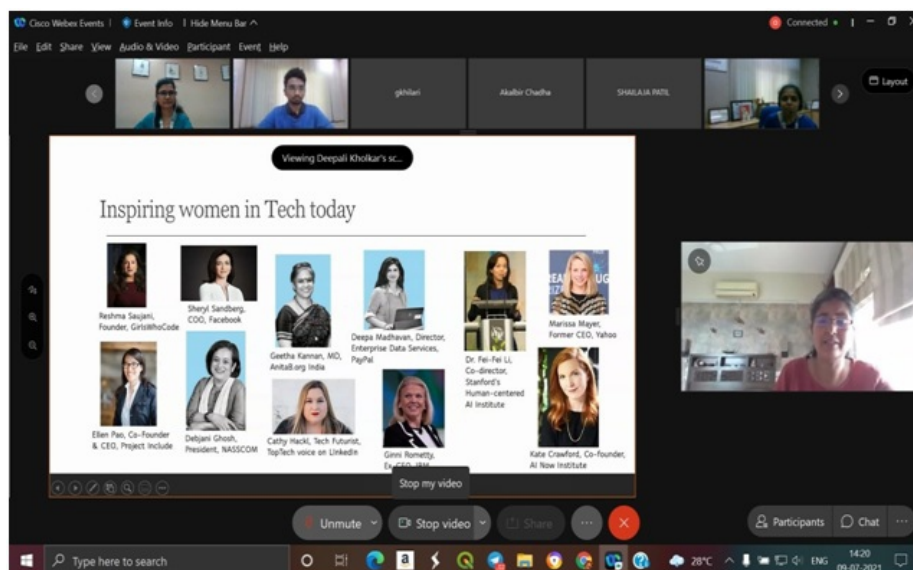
Cisco Webex Events | Event Info | Hide Menu Bar ^

Connected •

File Edit Share View Audio & Video Participant Event Help

gkhilari

Akalbir Chadha

SHAILAJA PATIL

Layout

Viewing Deepali Kholkar's sc...

Inspiring women in Tech today

Reshma Saujani, Founder, GirlsWhoCode

Sheryl Sandberg, COO, Facebook

Geetha Kannan, MD, AnitaB.org India

Deepa Madhavan, Director, Enterprise Data Services, PayPal

Dr. Fei-Fei Li, Co-director, Stanford's Human-centered AI Institute

Marissa Mayer, Former CEO, Yahoo

Ellen Pao, Co-Founder & CEO, Project Include

Debjani Ghosh, President, NASSCOM

Cathy Hackl, Tech Futurist, TopTech voice on LinkedIn

Ginni Rometty, Ex-CEO, IBM

Kate Crawford, Co-founder, AI Now Institute

Stop my video

Unmute

Stop video

Share

Participants

Chat

Type here to search

28°C

ENG

14:20

09-07-2021